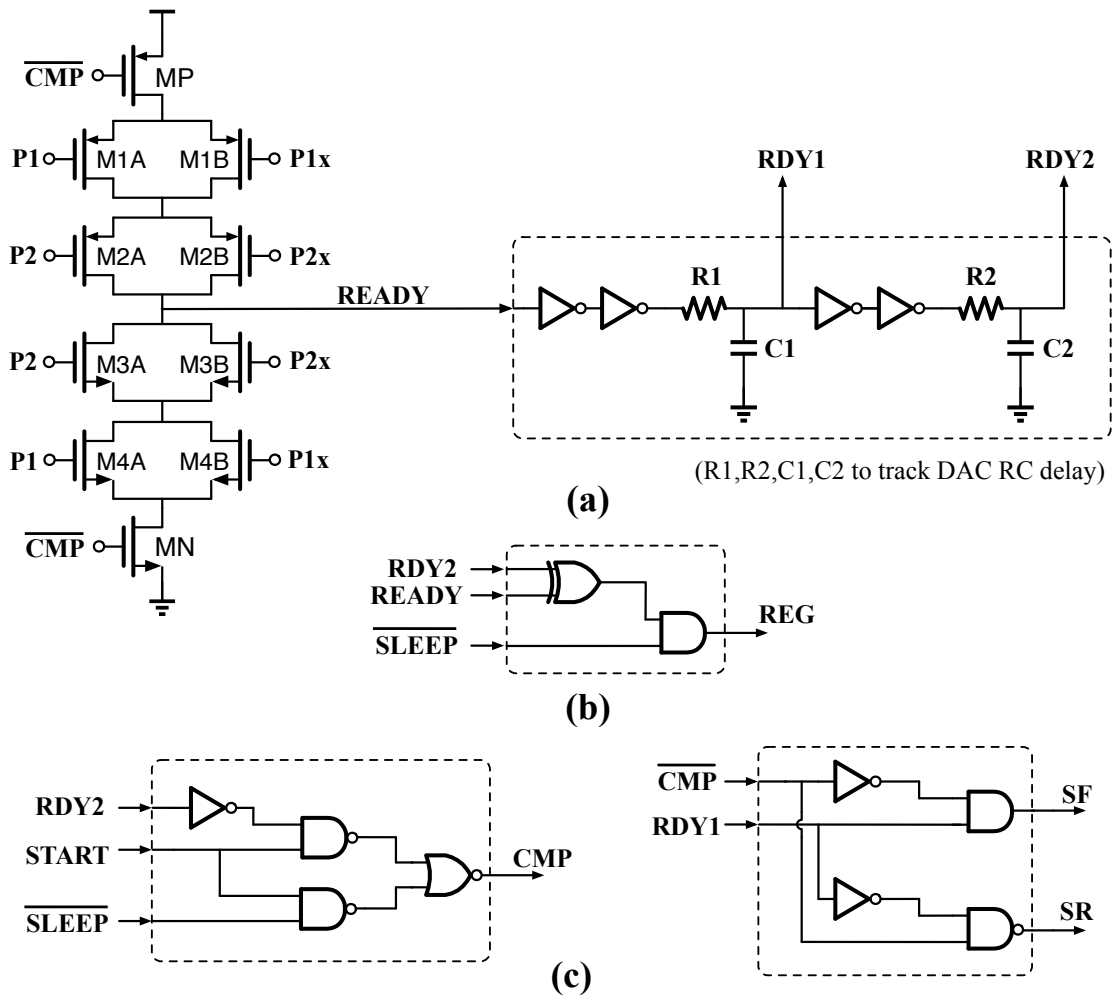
$\overline{\text{CMP}}$
MP
P1
M1A
M1B
P1x
P2
M2A
M2B
P2x
P2
M3A
M3B
P2x
P1
M4A
M4B
P1x
$\overline{\text{CMP}}$
MN
READY
RDY1
RDY2
R1
C1
R2
C2
(R1,R2,C1,C2 to track DAC RC delay)
(a)
RDY2
READY
$\overline{\text{SLEEP}}$
REG
(b)
RDY2
START
$\overline{\text{SLEEP}}$
CMP
$\overline{\text{CMP}}$
RDY1
SF
SR
(c)